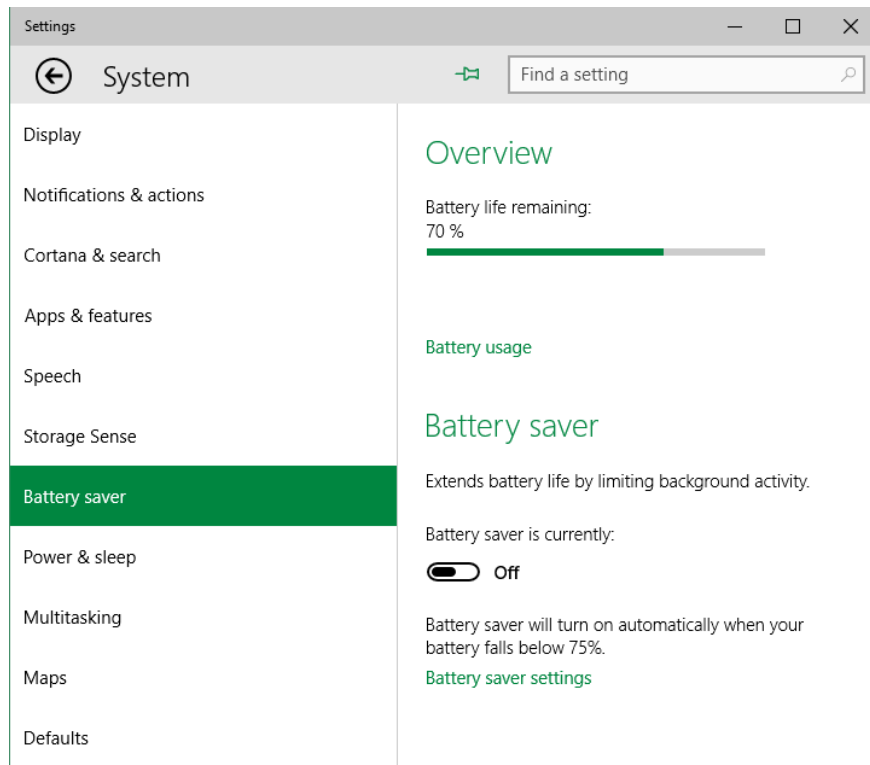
Settings

System

Find a setting

Display

Notifications & actions

Cortana & search

Apps & features

Speech

Storage Sense

Battery saver

Power & sleep

Multitasking

Maps

Defaults

Overview

Battery life remaining:
70 %

Battery usage

Battery saver

Extends battery life by limiting background activity.

Battery saver is currently:

Off

Battery saver will turn on automatically when your battery falls below 75%.

Battery saver settings